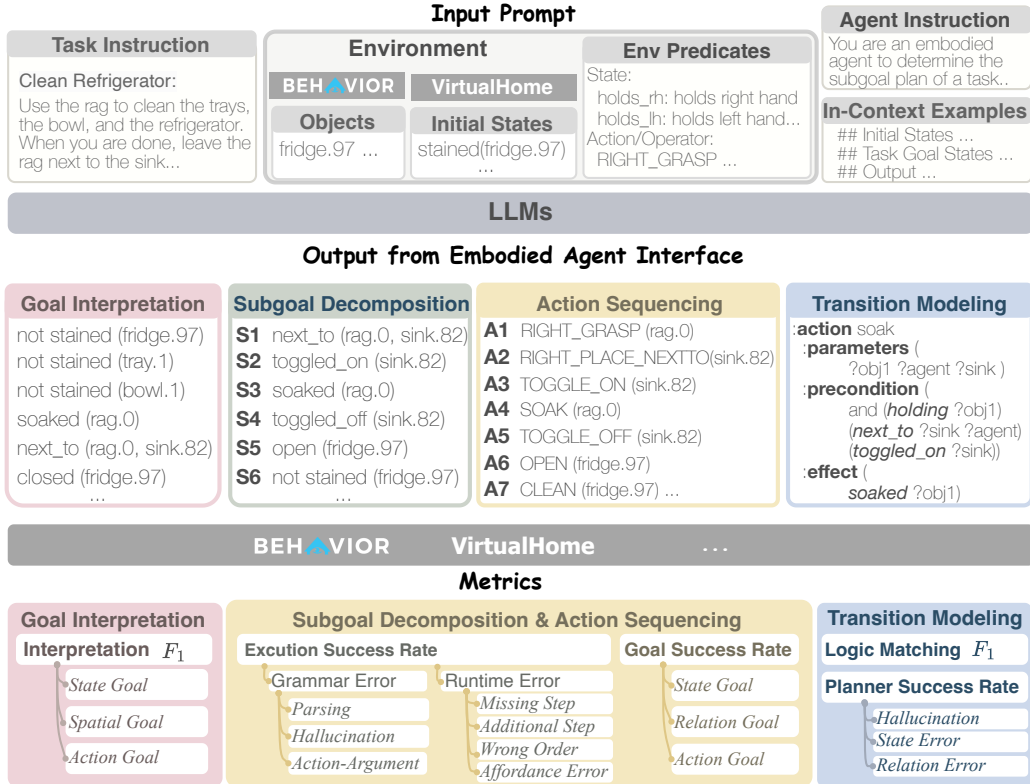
Input Prompt

Task Instruction

Clean Refrigerator:

Use the rag to clean the trays, the bowl, and the refrigerator. When you are done, leave the rag next to the sink...

Environment

BEHAVIOR

VirtualHome

Objects

fridge.97 ...

Initial States

stained(fridge.97) ...

Env Predicates

State:
holds_rh: holds right hand
holds_lh: holds left hand...
Action/Operator:
RIGHT_GRASP ...

Agent Instruction

You are an embodied agent to determine the subgoal plan of a task..

In-Context Examples

## Initial States ...
## Task Goal States ...
## Output ...

LLMs

Output from Embodied Agent Interface

Goal Interpretation

not stained (fridge.97)
not stained (tray.1)
not stained (bowl.1)
soaked (rag.0)
next_to (rag.0, sink.82)
closed (fridge.97)
...

Subgoal Decomposition

S1 next_to (rag.0, sink.82)
S2 toggled_on (sink.82)
S3 soaked (rag.0)
S4 toggled_off (sink.82)
S5 open (fridge.97)
S6 not stained (fridge.97)
...

Action Sequencing

A1 RIGHT_GRASP (rag.0)
A2 RIGHT_PLACE_NEXTTO(sink.82)
A3 TOGGLE_ON (sink.82)
A4 SOAK (rag.0)
A5 TOGGLE_OFF (sink.82)
A6 OPEN (fridge.97)
A7 CLEAN (fridge.97) ...

Transition Modeling

:action soak
:parameters (
?obj1 ?agent ?sink )
:precondition (
and (holding ?obj1)
(next_to ?sink ?agent)
(toggled_on ?sink))
:effect (
soaked ?obj1)

BEHAVIOR VirtualHome ...

Metrics

Goal Interpretation

Interpretation $F_1$

State Goal
Spatial Goal
Action Goal

Subgoal Decomposition & Action Sequencing

Exculion Success Rate

Grammar Error
Parsing
Hallucination
Action-Argument

Runtime Error
Missing Step
Additional Step
Wrong Order
Affordance Error

Goal Success Rate

State Goal
Relation Goal
Action Goal

Transition Modeling

Logic Matching $F_1$

Planner Success Rate

Hallucination
State Error
Relation Error